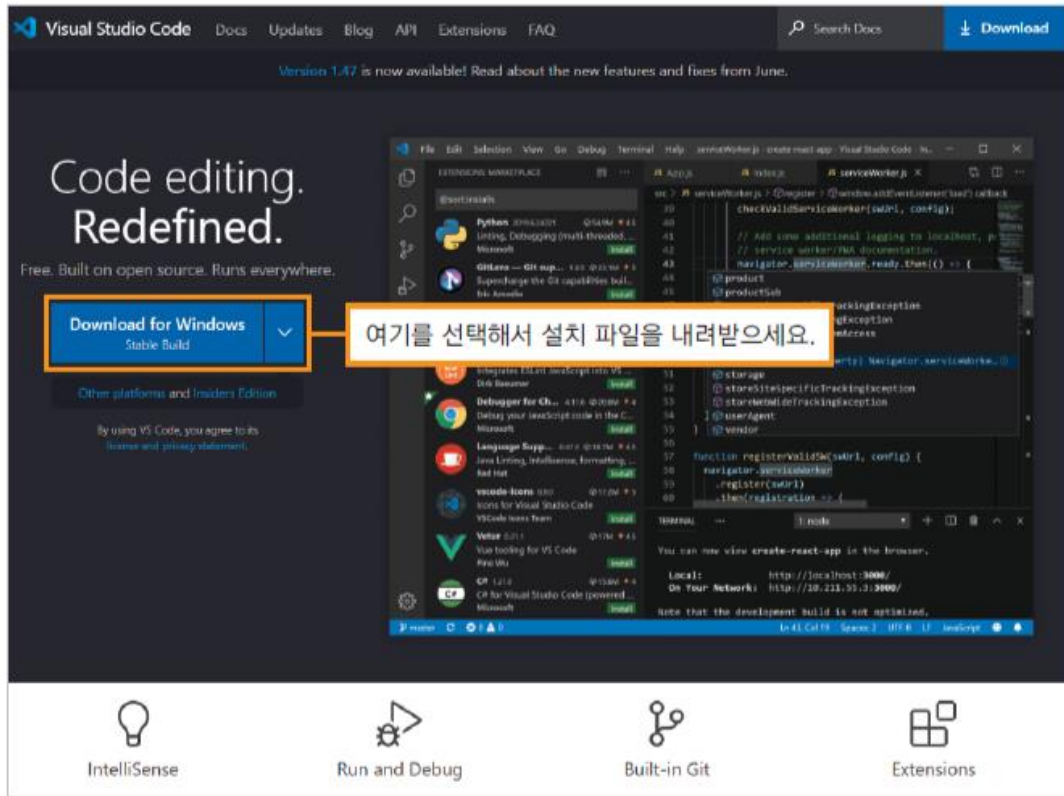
Visual Studio Code Docs Updates Blog API Extensions FAQ

Search Docs

Download

Version 1.47 is now available! Read about the new features and fixes from June.

Code editing.
Redefined.

Free. Built on open source. Runs everywhere.

Download for Windows
Stable Build

여기를 선택해서 설치 파일을 내려받으세요.

Other platforms and Insiders Edition

By using VS Code, you agree to its license and privacy statement.

File Edit Selection View Go Debug Terminal Help serviceWorker.js create-react-app Visual Studio Code In...

EXTENSIONS: MARKETPLACE

@sort:installs

Python
Linting, Debugging (multi-threaded, ...
Microsoft
Install

GitLens — Git sup...
Supercharge the Git capabilities buil...
Eric Amodio

Integrates ESLint JavaScript into VS ...
Dirk Baeumer
Install

Debugger for Ch...
Debug your JavaScript code in the C...
Microsoft
Install

Language Supp...
Java Linting, Intellisense, formatting, ...
Red Hat
Install

vscode-icons
Icons for Visual Studio Code
VSCode Icons Team
Install

Vetur
Vue tooling for VS Code
Pine Wu
Install

C#
C# for Visual Studio Code (powered ...
Microsoft
Install

App.js index.js serviceWorker.js

src > serviceWorker.js > register > window.addEventListener('load') callback

39 checkValidServiceWorker(swUrl, config);
40
41 // Add some additional logging to localhost, p
42 // service worker/PWA documentation.
43 navigator.serviceWorker.ready.then(() => {
44 product
45 productSub
trackingException
gException
emAccess
erty) Navigator.serviceWorke...
51 storage
52 storeSiteSpecificTrackingException
53 storeWebWideTrackingException
54 } userAgent
55 } vendor
56
57 function registerValidSW(swUrl, config) {
58 navigator.serviceWorker
59 .register(swUrl)
60 .then(registration => {

TERMINAL ... 1: node

You can now view create-react-app in the browser.

Local: http://localhost:3000/
On Your Network: http://10.211.55.3:3000/

Note that the development build is not optimized.

master Ln 43, Col 19 Spaces: 2 UTF-8 LF JavaScript

IntelliSense

Run and Debug

Built-in Git

Extensions